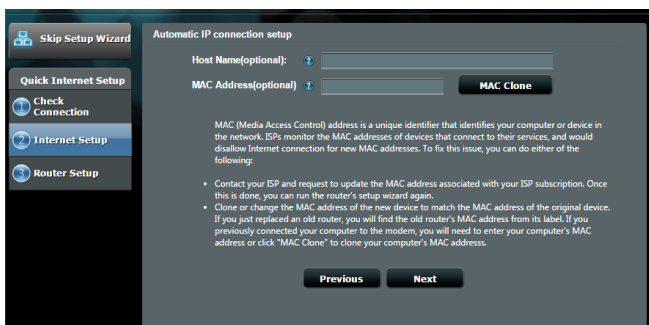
Skip Setup Wizard

Quick Internet Setup

1 Check Connection

2 Internet Setup

3 Router Setup

Automatic IP connection setup

Host Name(optional): ?

MAC Address(optional) ?

MAC Clone

MAC (Media Access Control) address is a unique identifier that identifies your computer or device in the network. ISPs monitor the MAC addresses of devices that connect to their services, and would disallow Internet connection for new MAC addresses. To fix this issue, you can do either of the following:

• Contact your ISP and request to update the MAC address associated with your ISP subscription. Once this is done, you can run the router's setup wizard again.
• Clone or change the MAC address of the new device to match the MAC address of the original device. If you just replaced an old router, you will find the old router's MAC address from its label. If you previously connected your computer to the modem, you will need to enter your computer's MAC address or click "MAC Clone" to clone your computer's MAC addresss.

Previous

Next